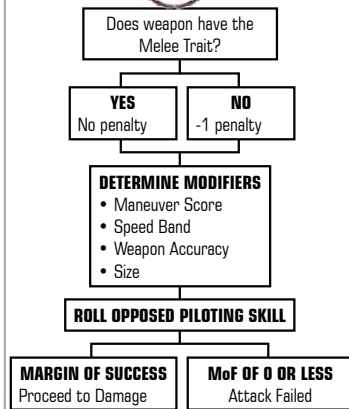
Does weapon have the Melee Trait?

YES
No penalty

NO
-1 penalty

DETERMINE MODIFIERS
• Maneuver Score
• Speed Band
• Weapon Accuracy
• Size

ROLL OPPOSED PILOTING SKILL

MARGIN OF SUCCESS
Proceed to Damage

MoF OF 0 OR LESS
Attack Failed